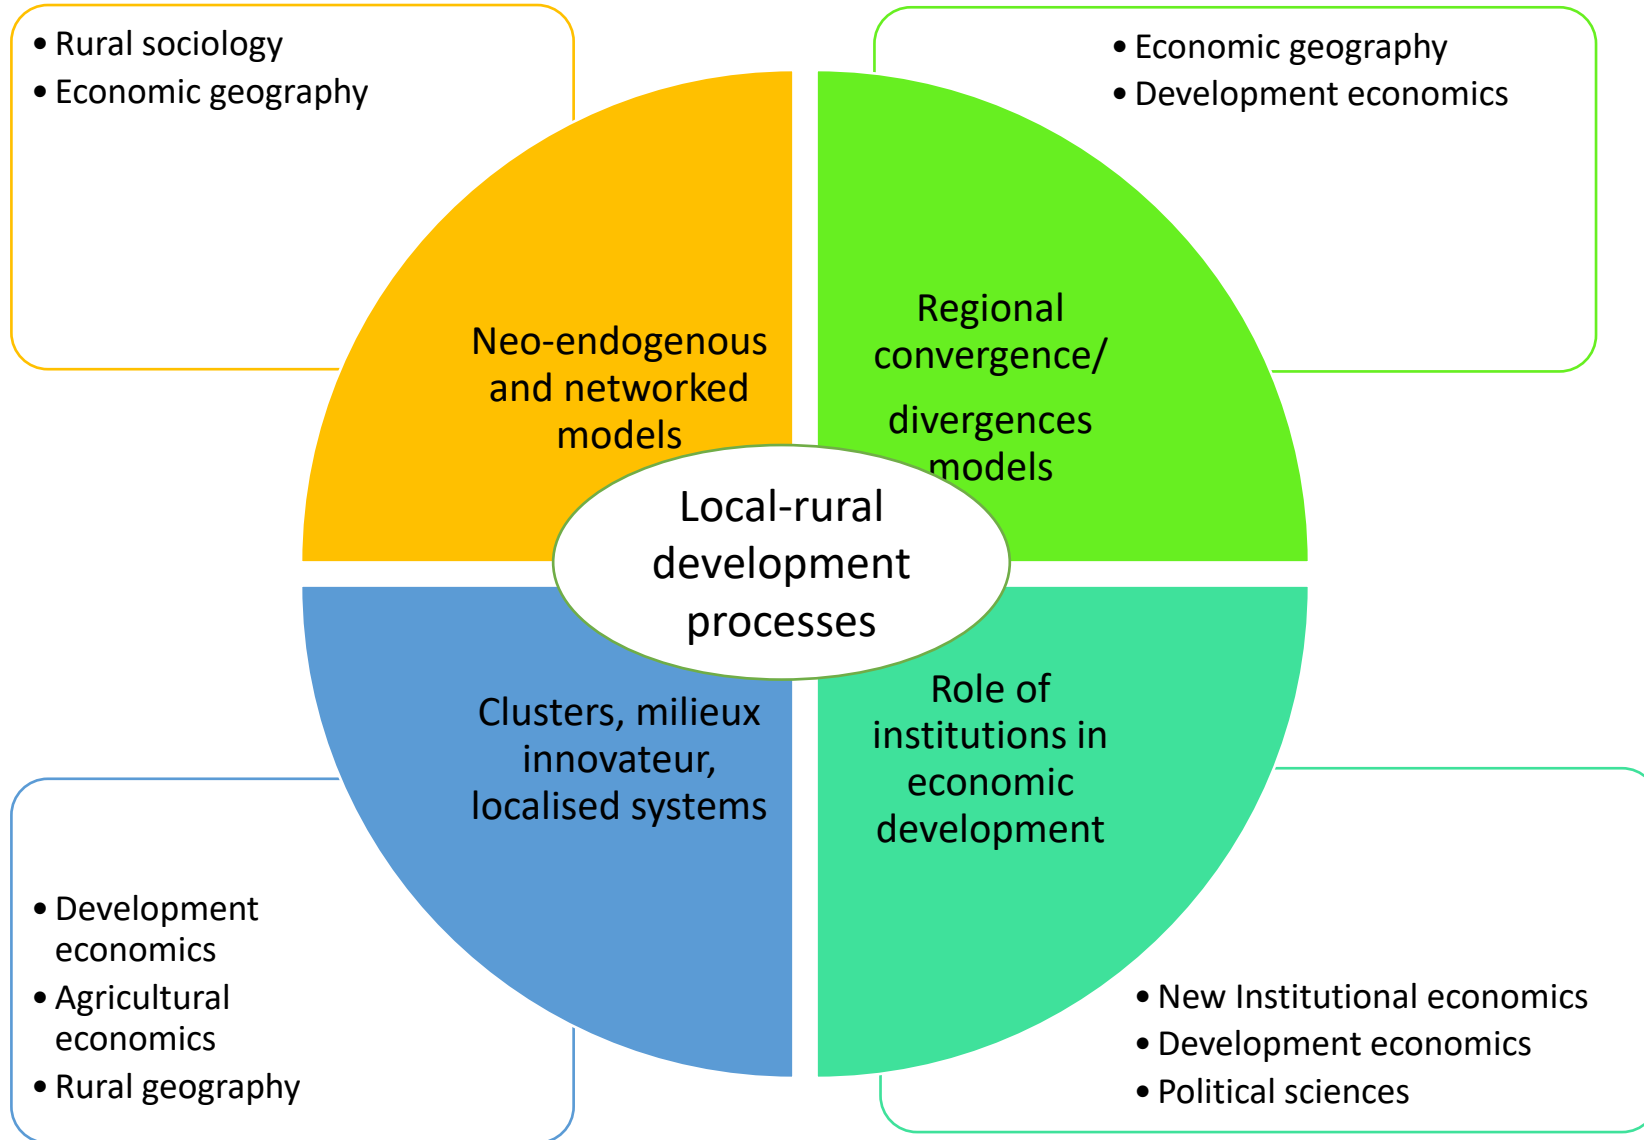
• Rural sociology
• Economic geography

• Economic geography
• Development economics

Neo-endogenous and networked models

Regional convergence/ divergences models

Local-rural development processes

Clusters, milieux innovateur, localised systems

Role of institutions in economic development

• Development economics
• Agricultural economics
• Rural geography

• New Institutional economics
• Development economics
• Political sciences